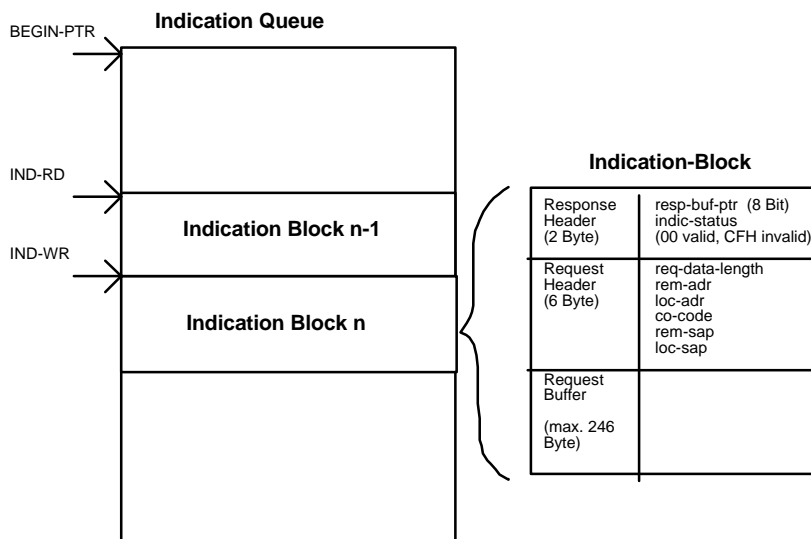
Indication Queue

BEGIN-PTR

IND-RD

Indication Block n-1

IND-WR

Indication Block n

Indication-Block

| | |
|---|---|
| Response Header (2 Byte) | resp-buf-ptr (8 Bit) indic-status (00 valid, CFH invalid) |
| Request Header (6 Byte) | req-data-length rem-adr loc-adr co-code rem-sap loc-sap |
| Request Buffer (max. 246 Byte) | |